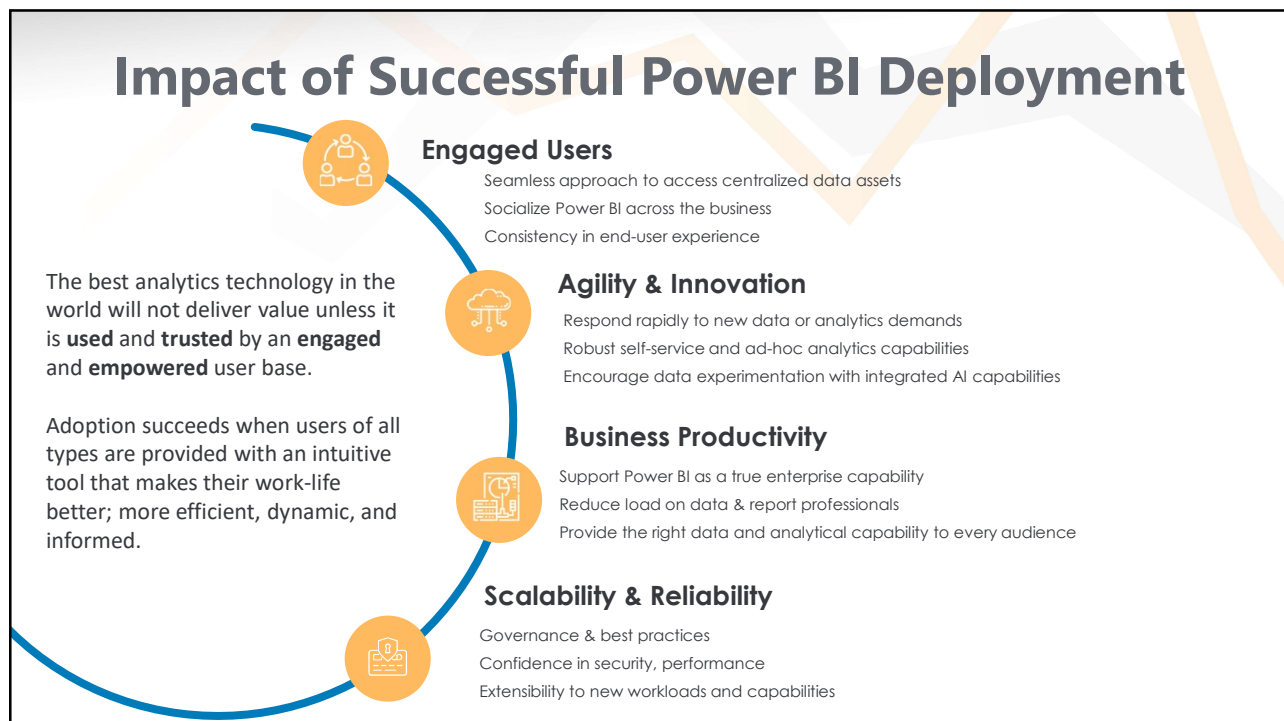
Impact of Successful Power BI Deployment

The best analytics technology in the world will not deliver value unless it is **used** and **trusted** by an **engaged** and **empowered** user base.

Adoption succeeds when users of all types are provided with an intuitive tool that makes their work-life better; more efficient, dynamic, and informed.

Engaged Users
Seamless approach to access centralized data assets
Socialize Power BI across the business
Consistency in end-user experience

Agility & Innovation
Respond rapidly to new data or analytics demands
Robust self-service and ad-hoc analytics capabilities
Encourage data experimentation with integrated AI capabilities

Business Productivity
Support Power BI as a true enterprise capability
Reduce load on data & report professionals
Provide the right data and analytical capability to every audience

Scalability & Reliability
Governance & best practices
Confidence in security, performance
Extensibility to new workloads and capabilities